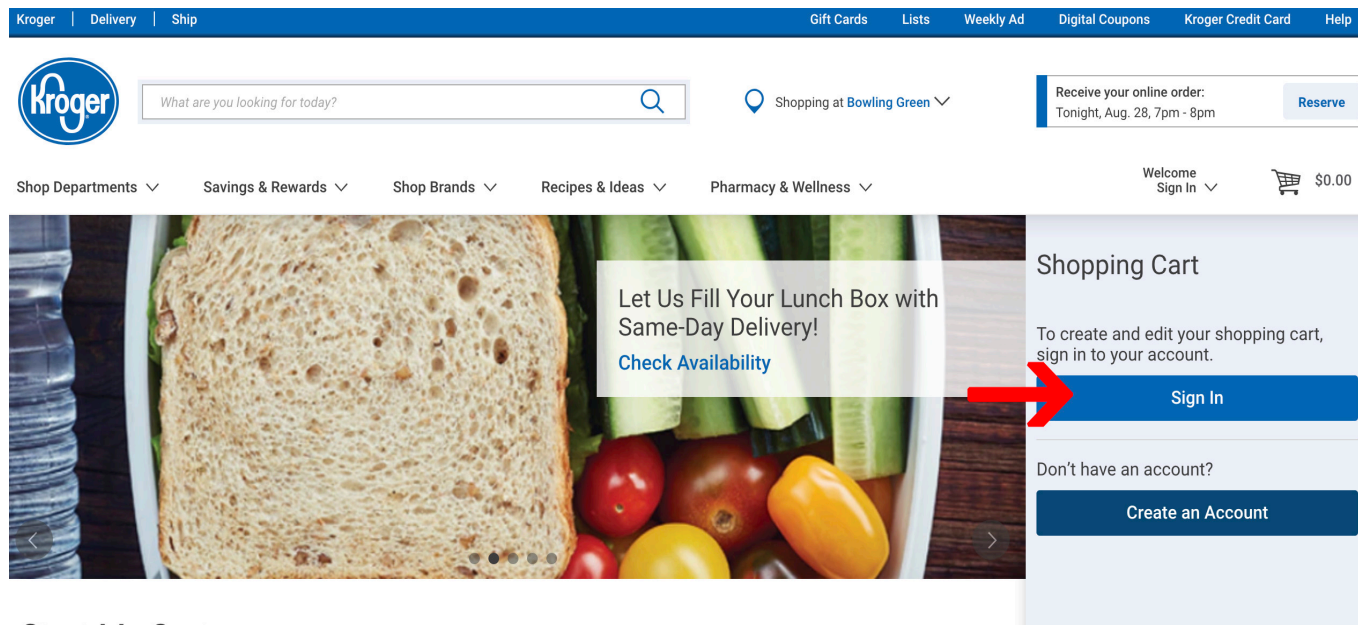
Kroger | Delivery | Ship

Gift Cards Lists Weekly Ad Digital Coupons Kroger Credit Card Help

Kroger

What are you looking for today?

Shopping at Bowling Green

Receive your online order:
Tonight, Aug. 28, 7pm - 8pm

Reserve

Shop Departments Savings & Rewards Shop Brands Recipes & Ideas Pharmacy & Wellness

Welcome
Sign In

$0.00

Let Us Fill Your Lunch Box with Same-Day Delivery!
Check Availability

Shopping Cart

To create and edit your shopping cart, sign in to your account.

Sign In

Don't have an account?

Create an Account

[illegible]